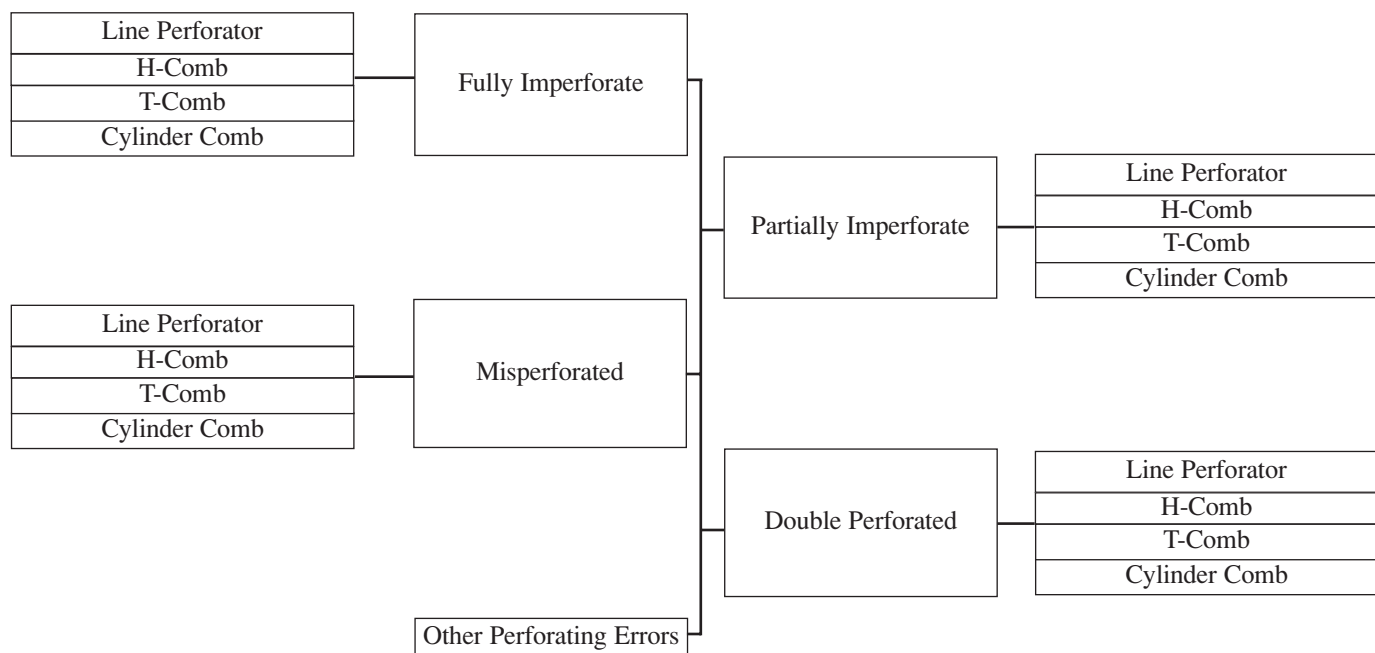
Line Perforator
H-Comb
T-Comb
Cylinder Comb

Fully Imperforate

Partially Imperforate

Line Perforator
H-Comb
T-Comb
Cylinder Comb

Line Perforator
H-Comb
T-Comb
Cylinder Comb

Misperforated

Double Perforated

Line Perforator
H-Comb
T-Comb
Cylinder Comb

Other Perforating Errors